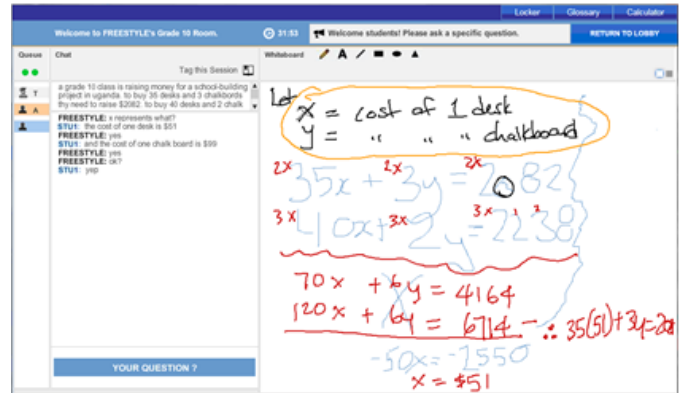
Locker Glossary Calculator

Welcome to FREESTYLE's Grade 10 Room.

31:53

Welcome students! Please ask a specific question.

RETURN TO LOBBY

Queue

T

A

Chat

Tag this Session

a grade 10 class is raising money for a school-building project in uganda. to buy 35 desks and 3 chalkbords thy need to raise $2082. to buy 40 desks and 2 chalk

FREESTYLE: x represents what?
STU1: the cost of one desk is $51
FREESTYLE: yes
STU1: and the cost of one chalk board is $99
FREESTYLE: yes
FREESTYLE: ok?
STU1: yep

YOUR QUESTION ?

Whiteboard

A

Let $x$ = cost of 1 desk
$y$ = " " " chalkboard

$2x$ $2x$ $2x$
$35x + 3y = 2082$
$3x$ $3x$ $3x$
$40x + 2y = 2238$

$70x + 6y = 4164$
$120x + 6y = 6714$

$-50x = -2550$
$x = \$51$

$\therefore 35(51) + 3y = 20$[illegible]